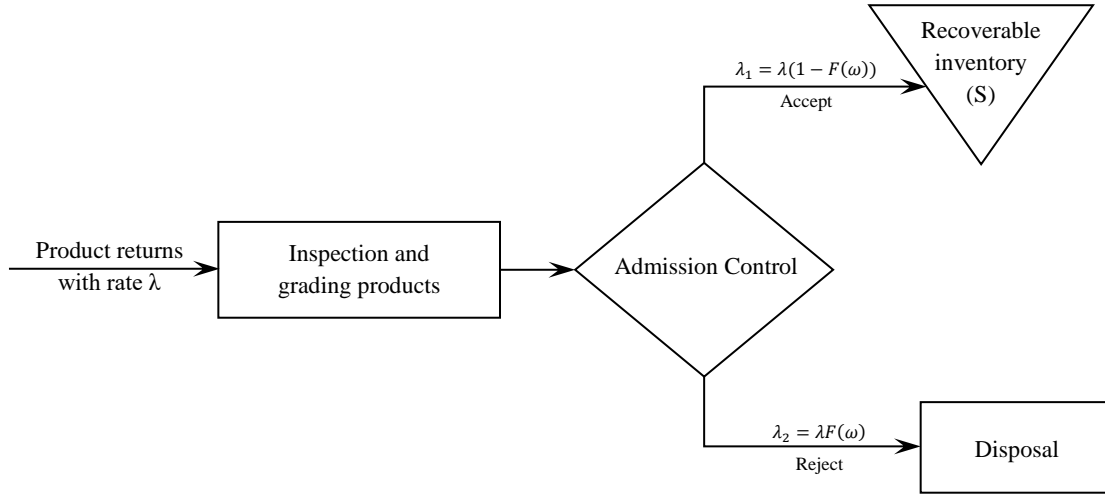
Recoverable inventory (S)

$\lambda_1 = \lambda(1 - F(\omega))$

Accept

Product returns with rate $\lambda$

Inspection and grading products

Admission Control

$\lambda_2 = \lambda F(\omega)$

Reject

Disposal